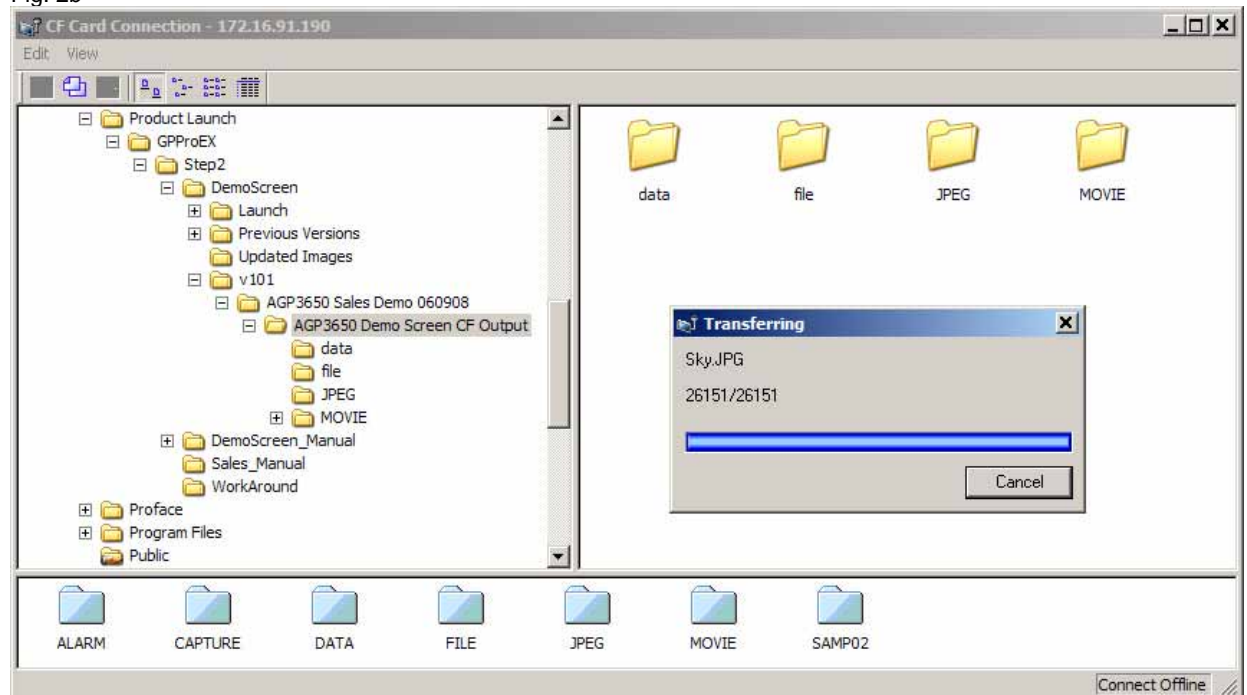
Fig. 2b

CF Card Connection - 172.16.91.190

Edit View

Product Launch
GPProEX
Step2
DemoScreen
Launch
Previous Versions
Updated Images
v101
AGP3650 Sales Demo 060908
AGP3650 Demo Screen CF Output
data
file
JPEG
MOVIE
DemoScreen_Manual
Sales_Manual
WorkAround
Proface
Program Files
Public

data
file
JPEG
MOVIE

Transferring
Sky.JPG
26151/26151
Cancel

ALARM
CAPTURE
DATA
FILE
JPEG
MOVIE
SAMP02

Connect Offline